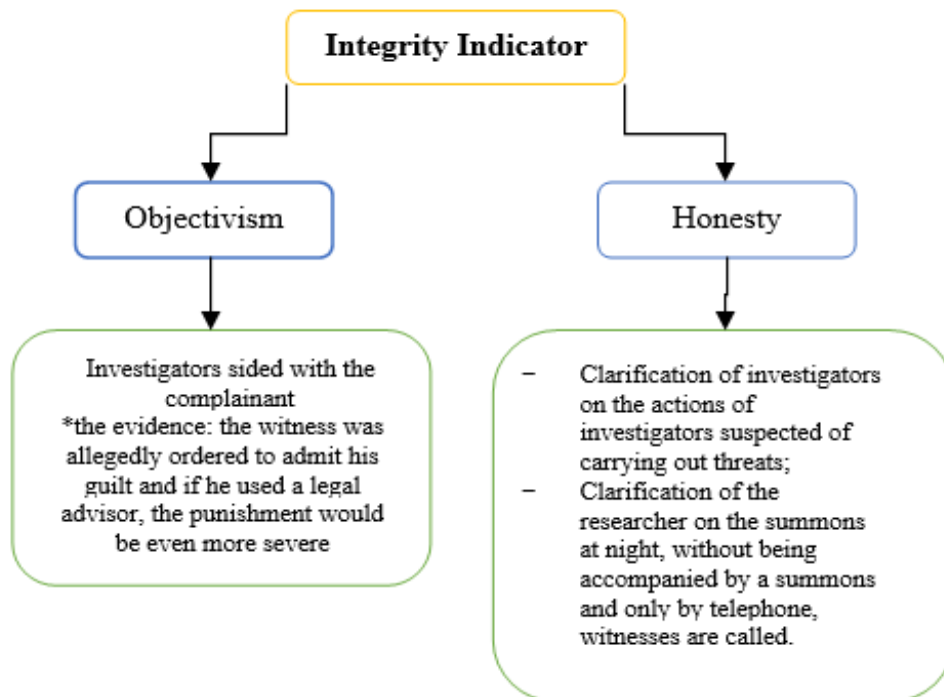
Integrity Indicator

Objectivism

Honesty

Investigators sided with the complainant
*the evidence: the witness was allegedly ordered to admit his guilt and if he used a legal advisor, the punishment would be even more severe

– Clarification of investigators on the actions of investigators suspected of carrying out threats;
– Clarification of the researcher on the summons at night, without being accompanied by a summons and only by telephone, witnesses are called.